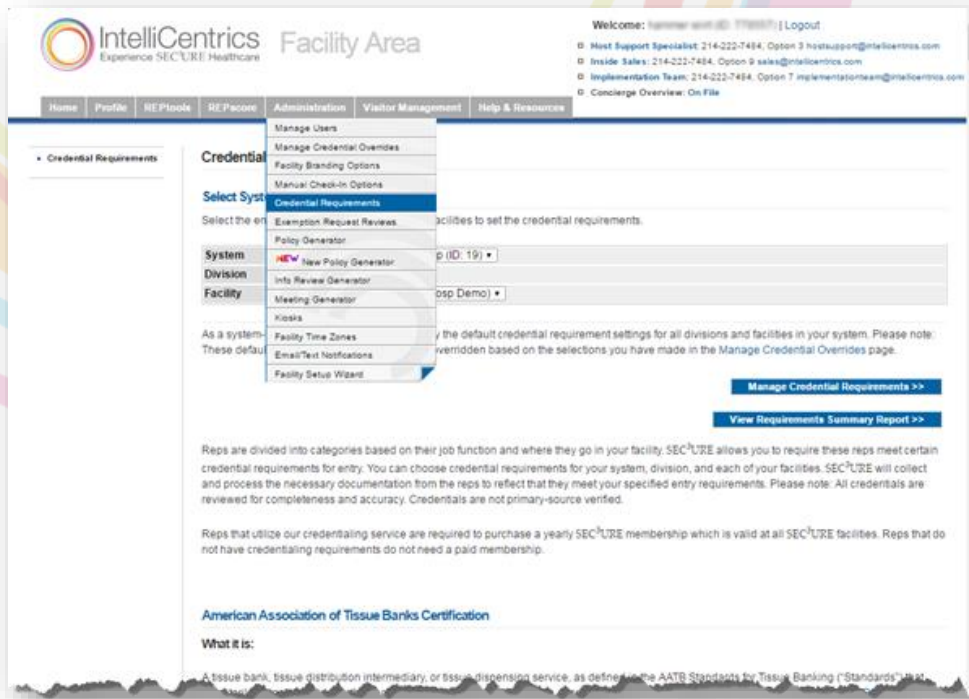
IntelliCentrics
Experience SEC³URE Healthcare
Facility Area

Welcome: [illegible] | Logout
Host Support Specialist: 214-222-7484, Option 3 hostsupport@intellicentrics.com
Inside Sales: 214-222-7484, Option 9 sales@intellicentrics.com
Implementation Team: 214-222-7484, Option 7 implementationteam@intellicentrics.com
Concierge Overview: On File

Home | Profile | REPtools | REPscore | Administration | Visitor Management | Help & Resources

Manage Users
Manage Credential Overrides
Facility Branding Options
Manual Check-In Options
Credential Requirements
Exemption Request Reviews
Policy Generator
NEW New Policy Generator
Info Review Generator
Meeting Generator
Kiosks
Facility Time Zones
Email/Text Notifications
Facility Setup Wizard

• Credential Requirements

Credential

Select Syst

Select the en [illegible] acilities to set the credential requirements.

| System | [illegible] p (ID: 19) ▾ |
|---|---|
| Division | |
| Facility | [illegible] osp Demo) ▾ |

As a system- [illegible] y the default credential requirement settings for all divisions and facilities in your system. Please note: These defau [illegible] overridden based on the selections you have made in the Manage Credential Overrides page.

Manage Credential Requirements >>

View Requirements Summary Report >>

Reps are divided into categories based on their job function and where they go in your facility. SEC³URE allows you to require these reps meet certain credential requirements for entry. You can choose credential requirements for your system, division, and each of your facilities. SEC³URE will collect and process the necessary documentation from the reps to reflect that they meet your specified entry requirements. Please note: All credentials are reviewed for completeness and accuracy. Credentials are not primary-source verified.

Reps that utilize our credentialing service are required to purchase a yearly SEC³URE membership which is valid at all SEC³URE facilities. Reps that do not have credentialing requirements do not need a paid membership.

American Association of Tissue Banks Certification

What it is:

A tissue bank, tissue distribution intermediary, or tissue dispensing service, as defined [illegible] the AATB Standards for Tissue Banking ("Standards") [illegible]